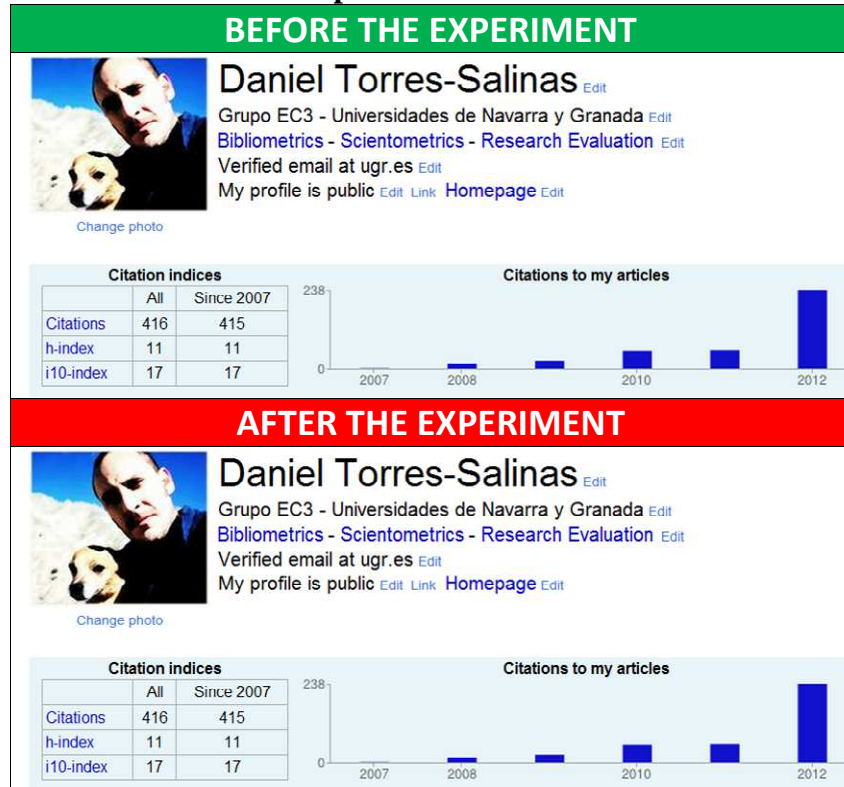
BEFORE THE EXPERIMENT

Daniel Torres-Salinas Edit
Grupo EC3 - Universidades de Navarra y Granada Edit
Bibliometrics - Scientometrics - Research Evaluation Edit
Verified email at ugr.es Edit
My profile is public Edit Link Homepage Edit

Change photo

Citation indices

| | All | Since 2007 |
|---|---|---|
| Citations | 416 | 415 |
| h-index | 11 | 11 |
| i10-index | 17 | 17 |

Citations to my articles

238
0
2007 2008 2010 2012

AFTER THE EXPERIMENT

Daniel Torres-Salinas Edit
Grupo EC3 - Universidades de Navarra y Granada Edit
Bibliometrics - Scientometrics - Research Evaluation Edit
Verified email at ugr.es Edit
My profile is public Edit Link Homepage Edit

Change photo

Citation indices

| | All | Since 2007 |
|---|---|---|
| Citations | 416 | 415 |
| h-index | 11 | 11 |
| i10-index | 17 | 17 |

Citations to my articles

238
0
2007 2008 2010 2012